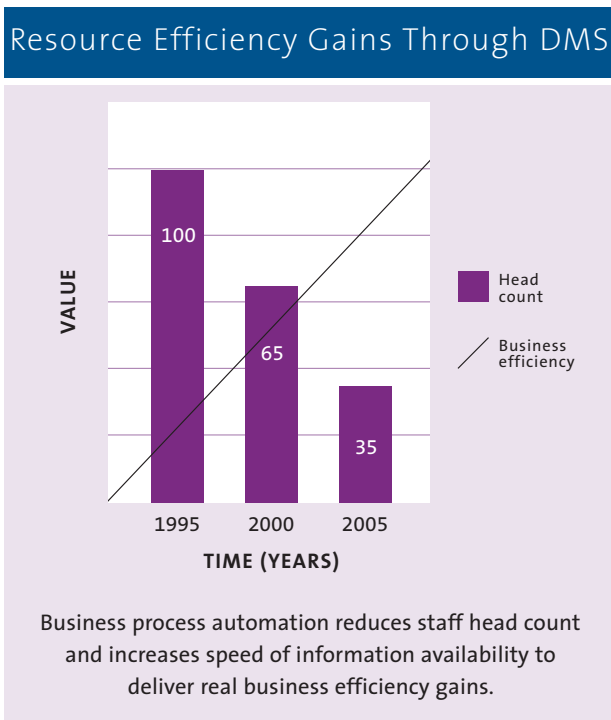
Resource Efficiency Gains Through DMS

VALUE

100

65

35

1995 2000 2005

TIME (YEARS)

Head count

Business efficiency

Business process automation reduces staff head count and increases speed of information availability to deliver real business efficiency gains.